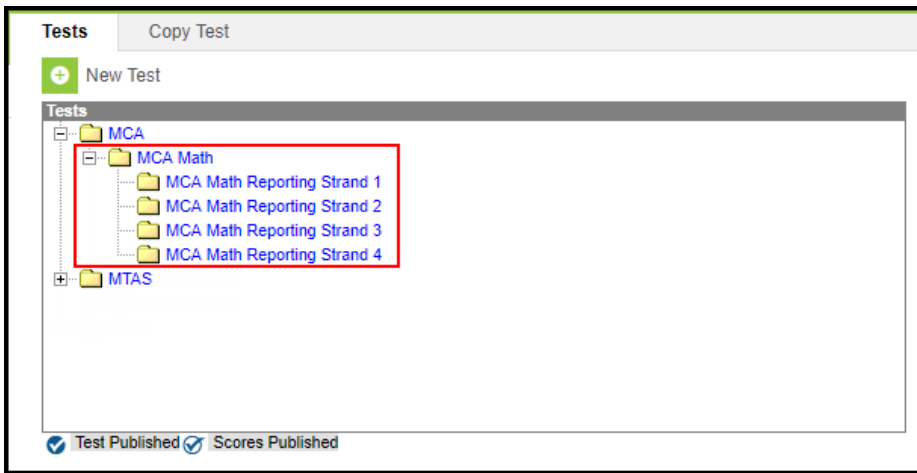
Tests Copy Test

New Test

Tests

MCA

MCA Math

MCA Math Reporting Strand 1

MCA Math Reporting Strand 2

MCA Math Reporting Strand 3

MCA Math Reporting Strand 4

MTAS

Test Published Scores Published